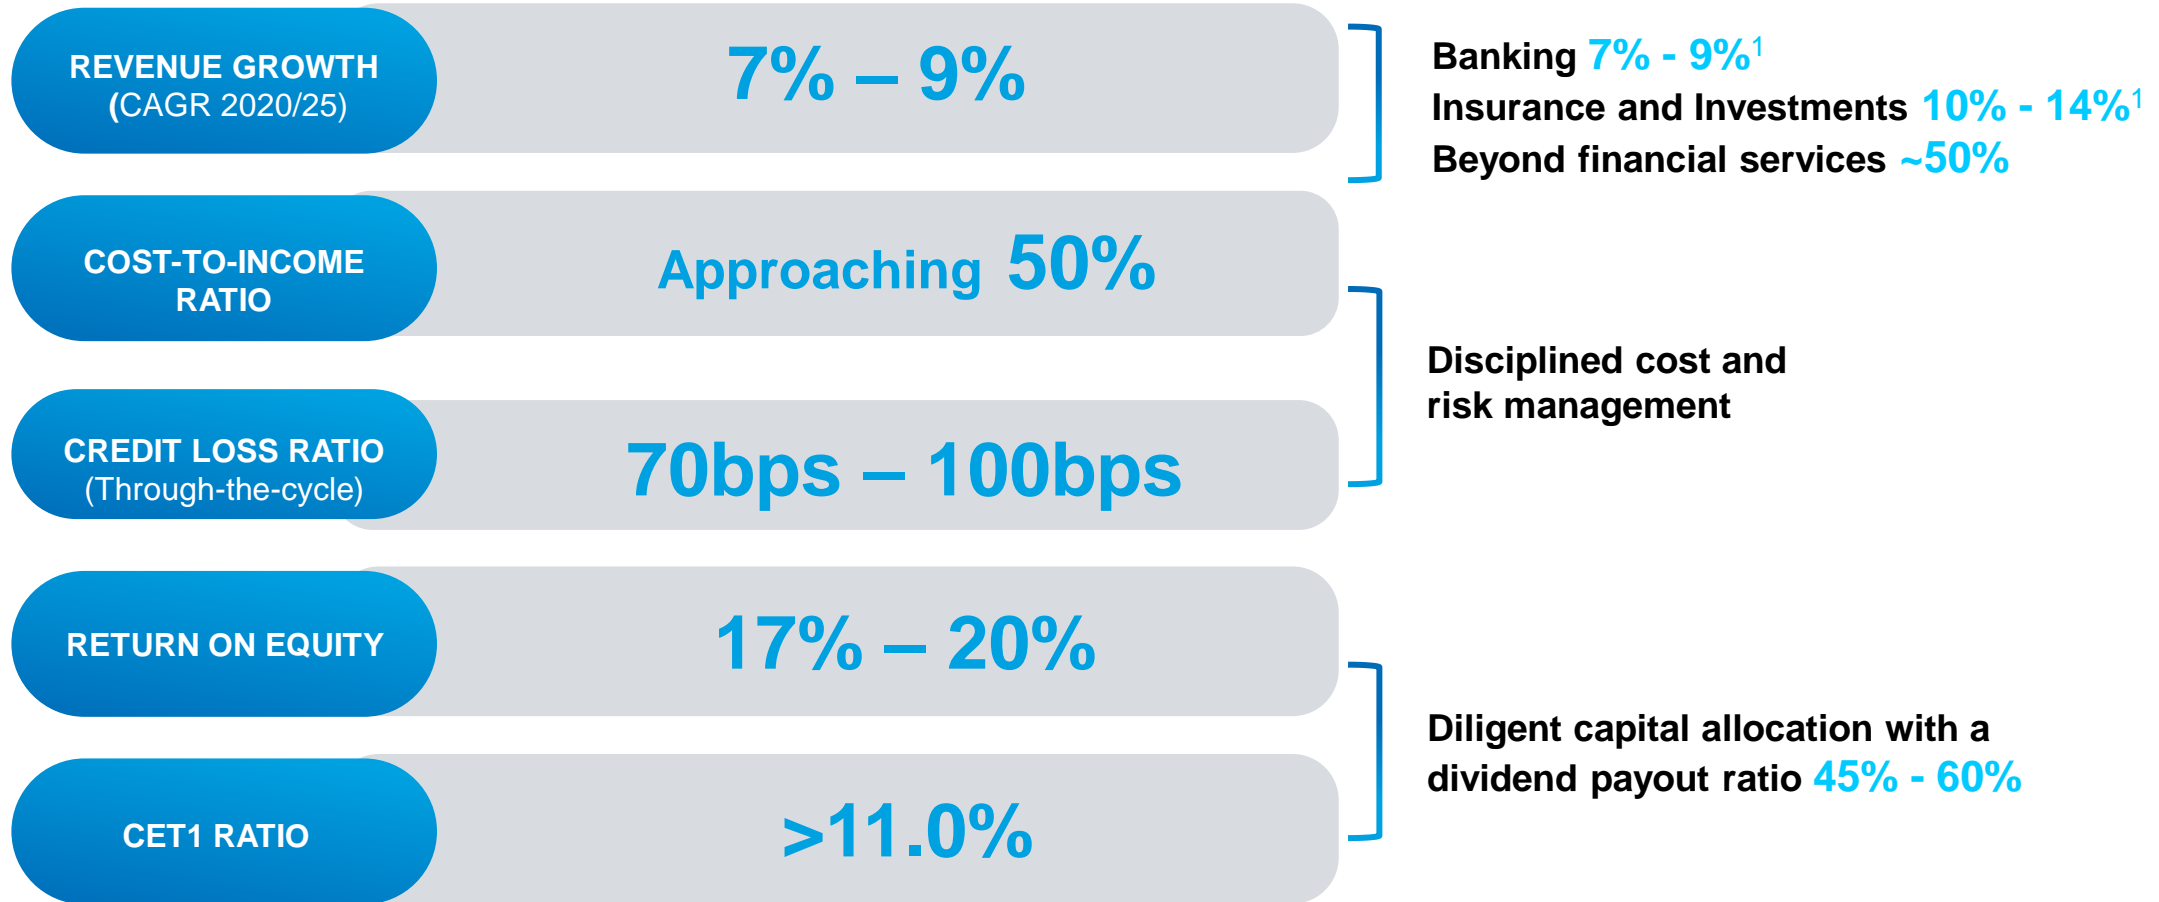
REVENUE GROWTH (CAGR 2020/25)

7% – 9%

Banking 7% - 9%$^1$
Insurance and Investments 10% - 14%$^1$
Beyond financial services ~50%

COST-TO-INCOME RATIO

Approaching 50%

CREDIT LOSS RATIO (Through-the-cycle)

70bps – 100bps

Disciplined cost and risk management

RETURN ON EQUITY

17% – 20%

CET1 RATIO

>11.0%

Diligent capital allocation with a dividend payout ratio 45% - 60%